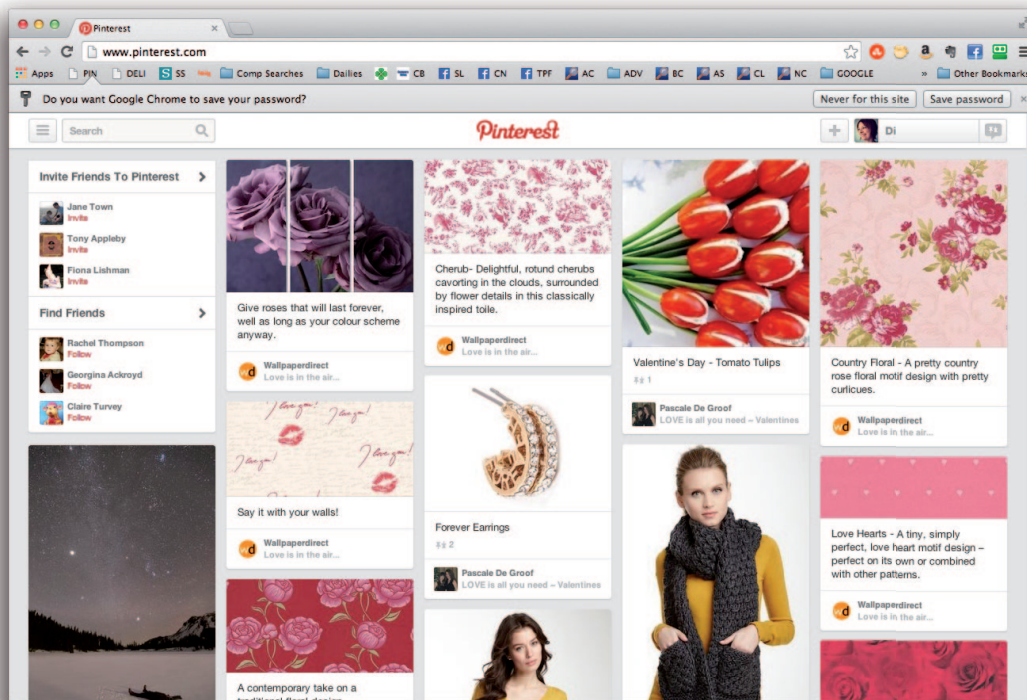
Pinterest
www.pinterest.com
Apps PIN DELI SS Comp Searches Dailies CB SL CN TPF AC ADV BC AS CL NC GOOGLE » Other Bookmarks
Do you want Google Chrome to save your password?
Never for this site
Save password
Search
Pinterest
Di

Invite Friends To Pinterest
Jane Town
Invite
Tony Appleby
Invite
Fiona Lishman
Invite
Find Friends
Rachel Thompson
Follow
Georgina Ackroyd
Follow
Claire Turvey
Follow

Give roses that will last forever, well as long as your colour scheme anyway.
Wallpaperdirect
Love is in the air...

Say it with your walls!
Wallpaperdirect
Love is in the air...

A contemporary take on a

Cherub- Delightful, rotund cherubs cavorting in the clouds, surrounded by flower details in this classically inspired toile.
Wallpaperdirect
Love is in the air...

Forever Earrings
2
Pascale De Groof
LOVE is all you need – Valentines

Valentine's Day - Tomato Tulips
1
Pascale De Groof
LOVE is all you need – Valentines

Country Floral - A pretty country rose floral motif design with pretty curlicues.
Wallpaperdirect
Love is in the air...

Love Hearts - A tiny, simply perfect, love heart motif design – perfect on its own or combined with other patterns.
Wallpaperdirect
Love is in the air...